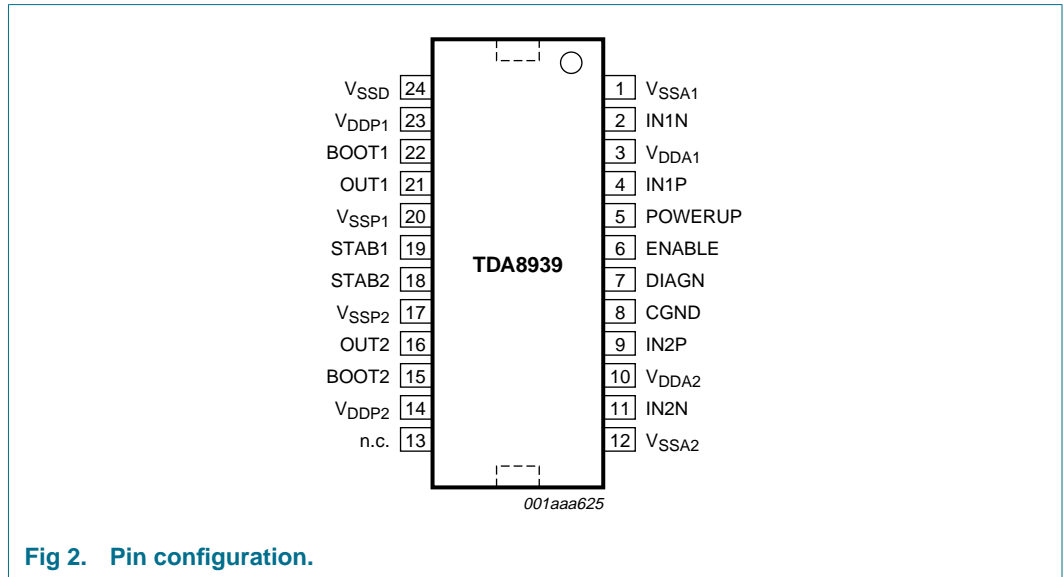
$V_{SSD}$ 24
$V_{DDP1}$ 23
BOOT1 22
OUT1 21
$V_{SSP1}$ 20
STAB1 19
STAB2 18
$V_{SSP2}$ 17
OUT2 16
BOOT2 15
$V_{DDP2}$ 14
n.c. 13

TDA8939

1 $V_{SSA1}$
2 IN1N
3 $V_{DDA1}$
4 IN1P
5 POWERUP
6 ENABLE
7 DIAGN
8 CGND
9 IN2P
10 $V_{DDA2}$
11 IN2N
12 $V_{SSA2}$

001aaa625

Fig 2. Pin configuration.